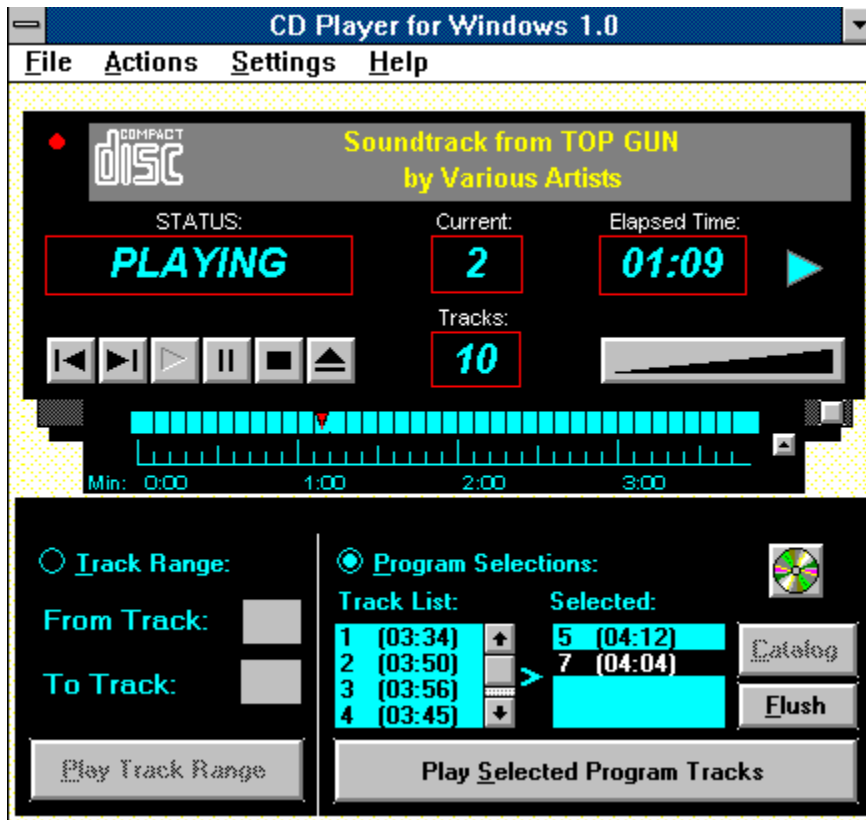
CD Player for Windows 1.0

File Actions Settings Help

COMPACT disc

Soundtrack from TOP GUN
by Various Artists

STATUS:
PLAYING

Current:
2

Elapsed Time:
01:09

Tracks:
10

Min: 0:00 1:00 2:00 3:00

Track Range:

From Track:

To Track:

Play Track Range

Program Selections:

Track List:

| |
|---|
| 1 (03:34) |
| 2 (03:50) |
| 3 (03:56) |
| 4 (03:45) |

Selected:

| |
|---|
| 5 (04:12) |
| 7 (04:04) |

Catalog

Flush

Play Selected Program Tracks